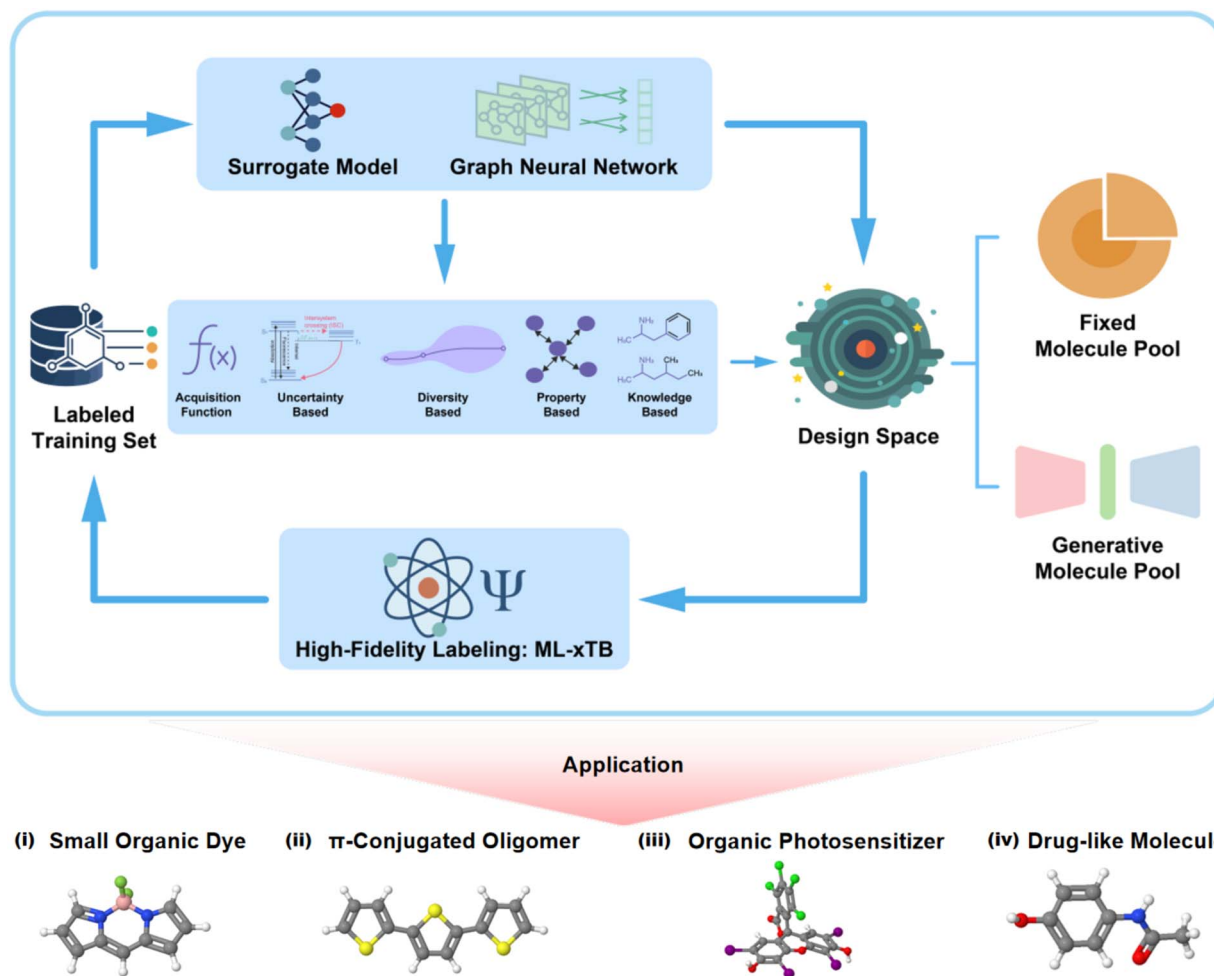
Surrogate Model Graph Neural Network

Labeled Training Set

$f(x)$ Acquisition Function

Intersystem crossing (ISC)

Uncertainty Based

Diversity Based

Property Based

$NH_2$ $H_3C$

$NH_2$ $CH_3$ $H_3C$ $CH_3$

Knowledge Based

Design Space

Fixed Molecule Pool

Generative Molecule Pool

$\Psi$

High-Fidelity Labeling: ML-xTB

Application

(i) Small Organic Dye

(ii) π-Conjugated Oligomer

(iii) Organic Photosensitizer

(iv) Drug-like Molecul